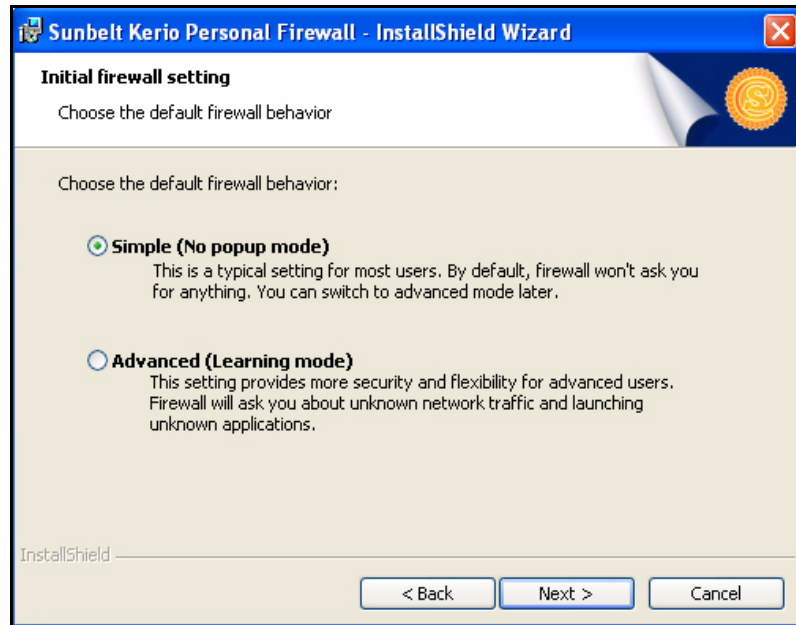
Sunbelt Kerio Personal Firewall - InstallShield Wizard

Initial firewall setting

Choose the default firewall behavior

Choose the default firewall behavior:

Simple (No popup mode)
This is a typical setting for most users. By default, firewall won't ask you for anything. You can switch to advanced mode later.

Advanced (Learning mode)
This setting provides more security and flexibility for advanced users. Firewall will ask you about unknown network traffic and launching unknown applications.

InstallShield

< Back | Next > | Cancel